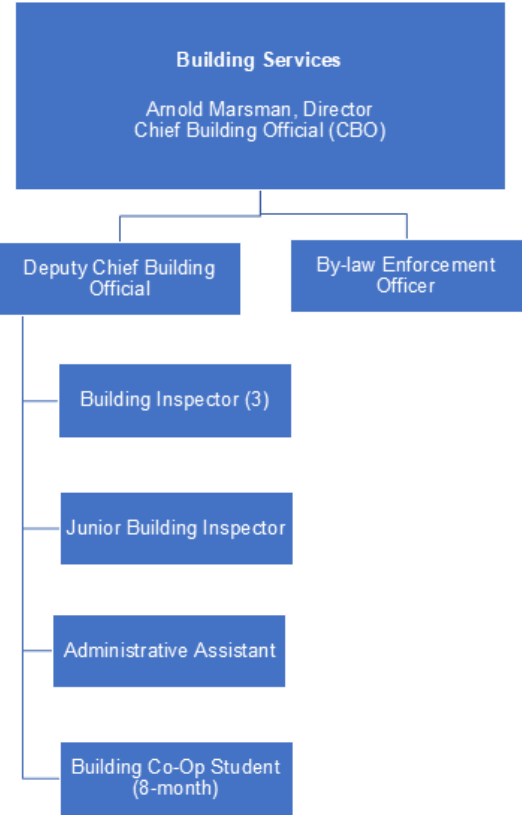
Building Services

Arnold Marsman, Director
Chief Building Official (CBO)

Deputy Chief Building Official

By-law Enforcement Officer

Building Inspector (3)

Junior Building Inspector

Administrative Assistant

Building Co-Op Student (8-month)